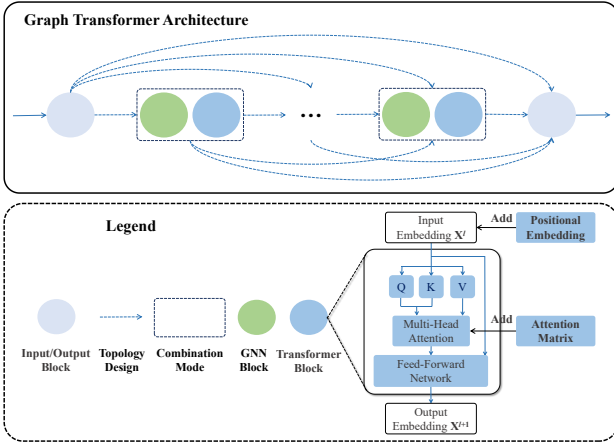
Graph Transformer Architecture

...

Legend

Input/Output Block

Topology Design

Combination Mode

GNN Block

Transformer Block

Input Embedding $\mathbf{X}^l$

Add

Positional Embedding

Q

K

V

Multi-Head Attention

Add

Attention Matrix

Feed-Forward Network

Output Embedding $\mathbf{X}^{l+1}$